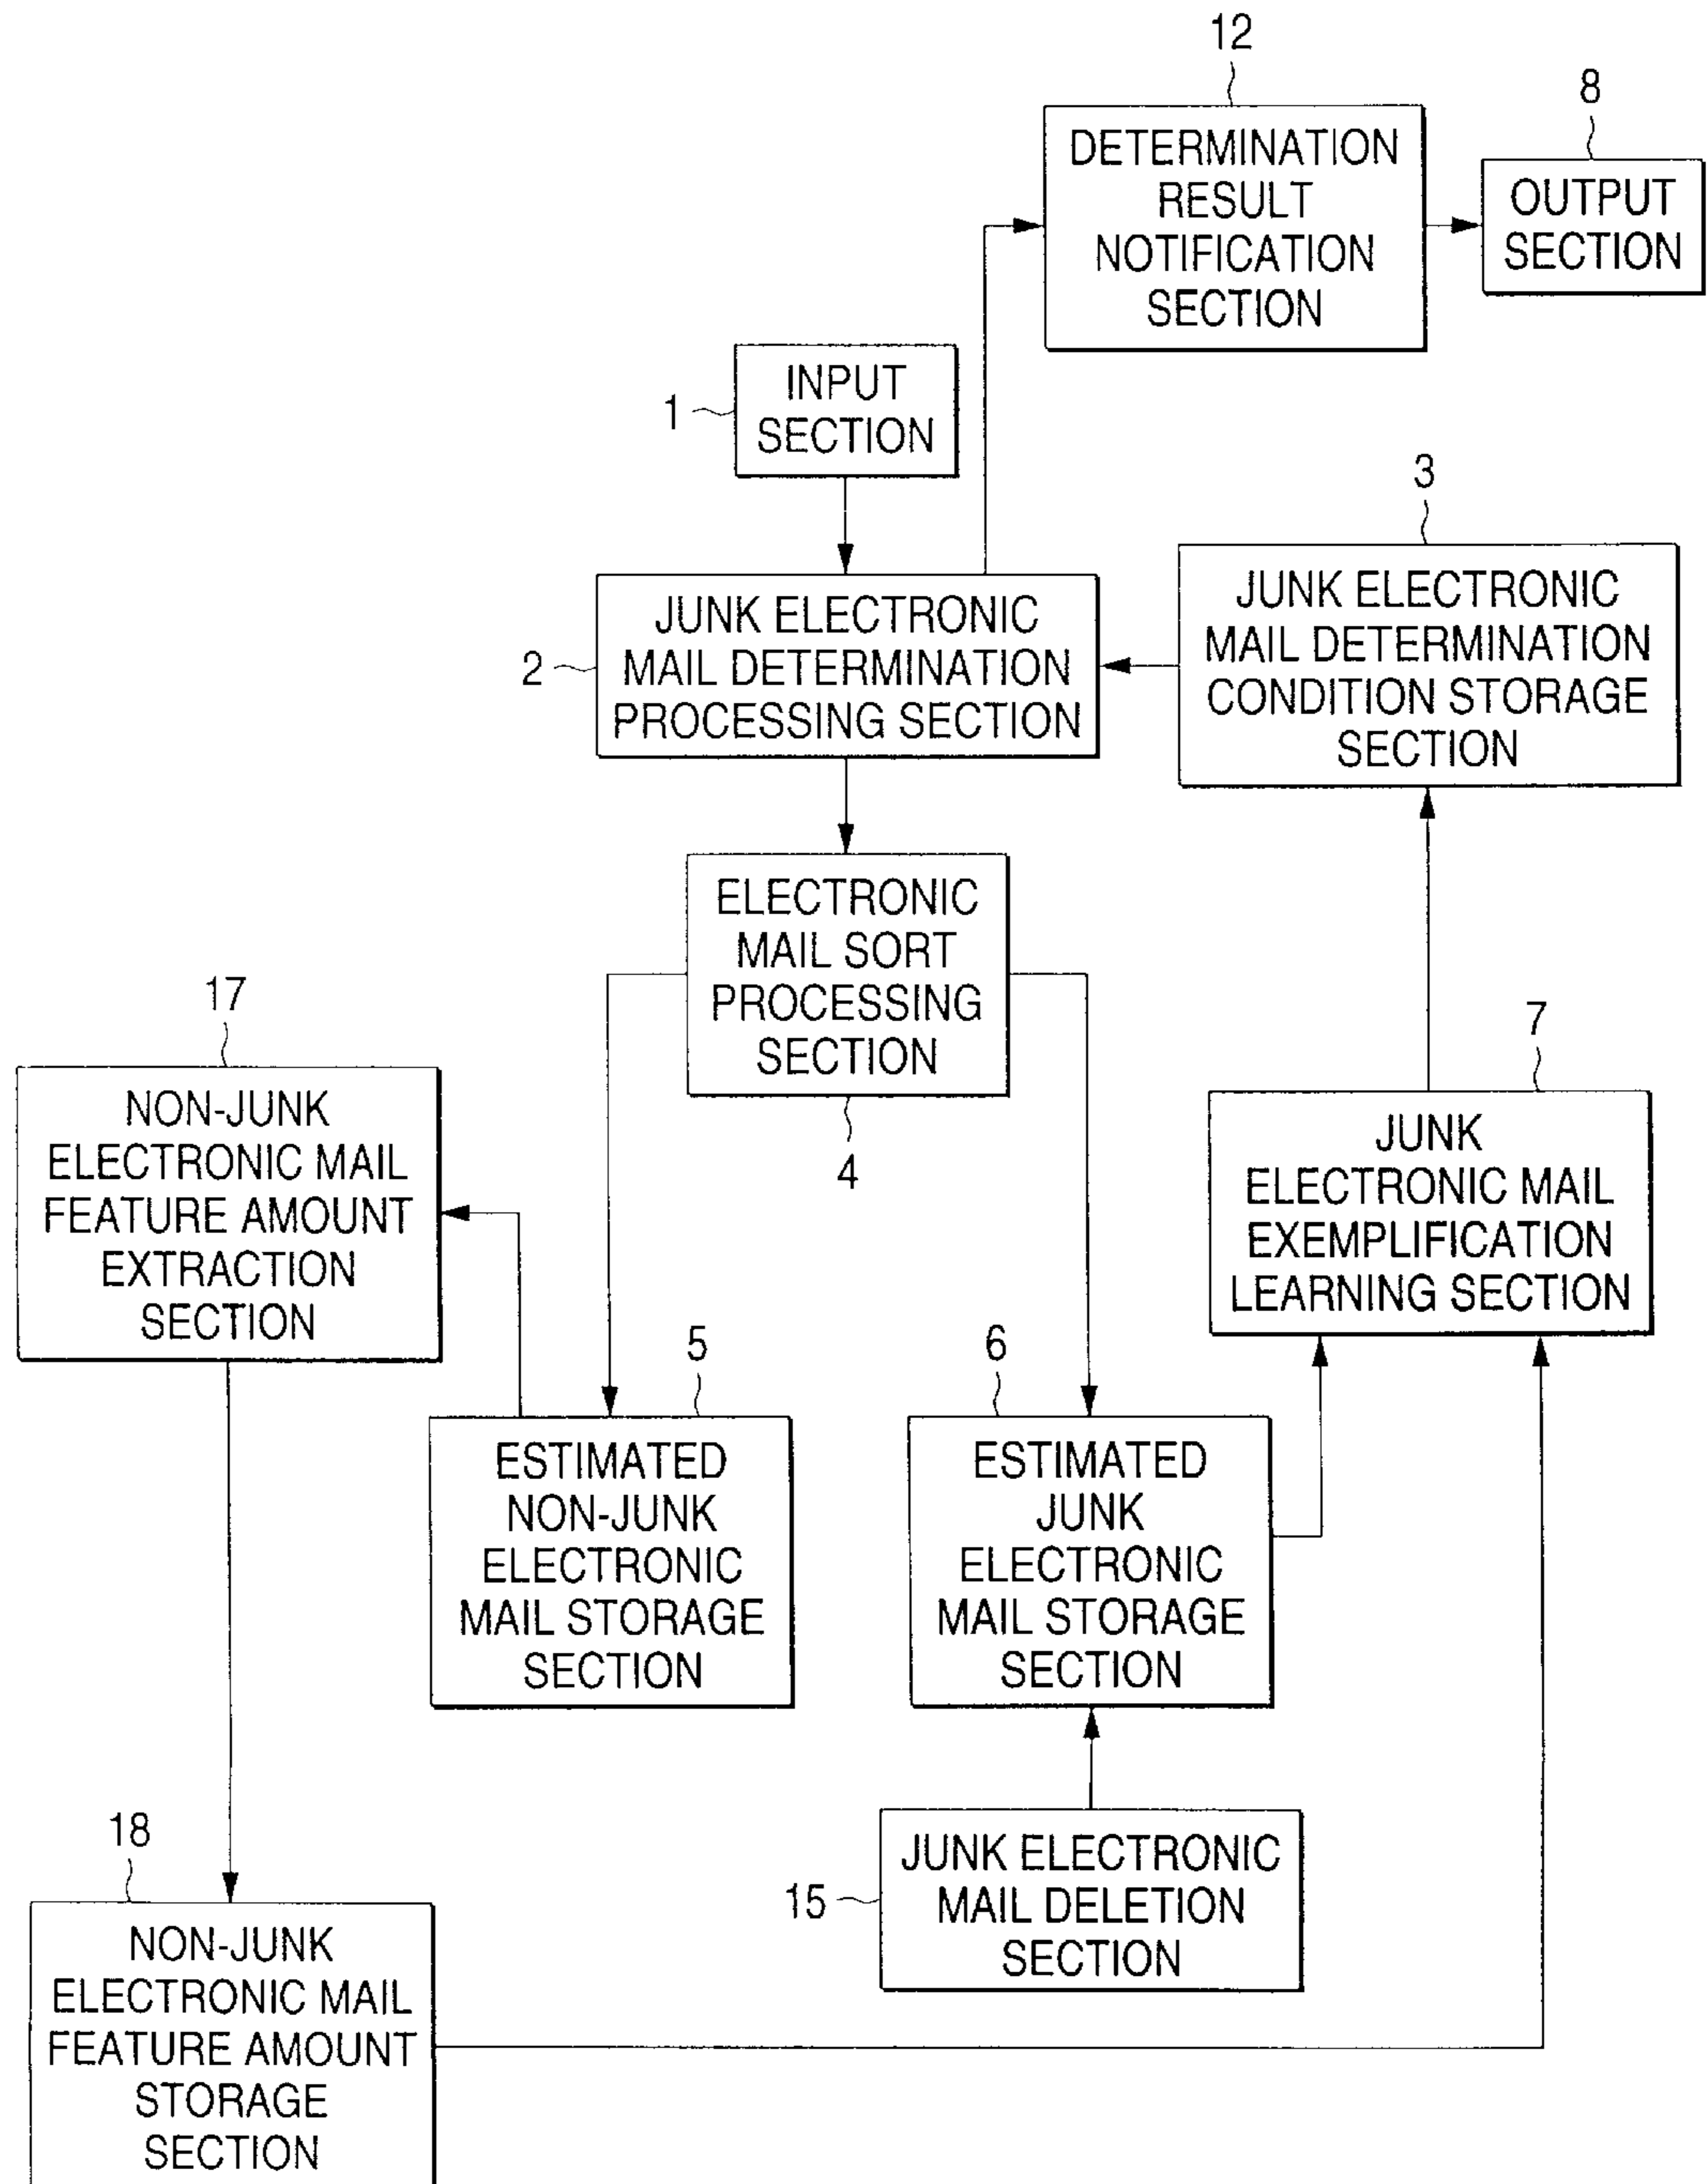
12
DETERMINATION RESULT NOTIFICATION SECTION

8
OUTPUT SECTION

1
INPUT SECTION

2
JUNK ELECTRONIC MAIL DETERMINATION PROCESSING SECTION

3
JUNK ELECTRONIC MAIL DETERMINATION CONDITION STORAGE SECTION

ELECTRONIC MAIL SORT PROCESSING SECTION
4

17
NON-JUNK ELECTRONIC MAIL FEATURE AMOUNT EXTRACTION SECTION

7
JUNK ELECTRONIC MAIL EXEMPLIFICATION LEARNING SECTION

5
ESTIMATED NON-JUNK ELECTRONIC MAIL STORAGE SECTION

6
ESTIMATED JUNK ELECTRONIC MAIL STORAGE SECTION

18
NON-JUNK ELECTRONIC MAIL FEATURE AMOUNT STORAGE SECTION

15
JUNK ELECTRONIC MAIL DELETION SECTION